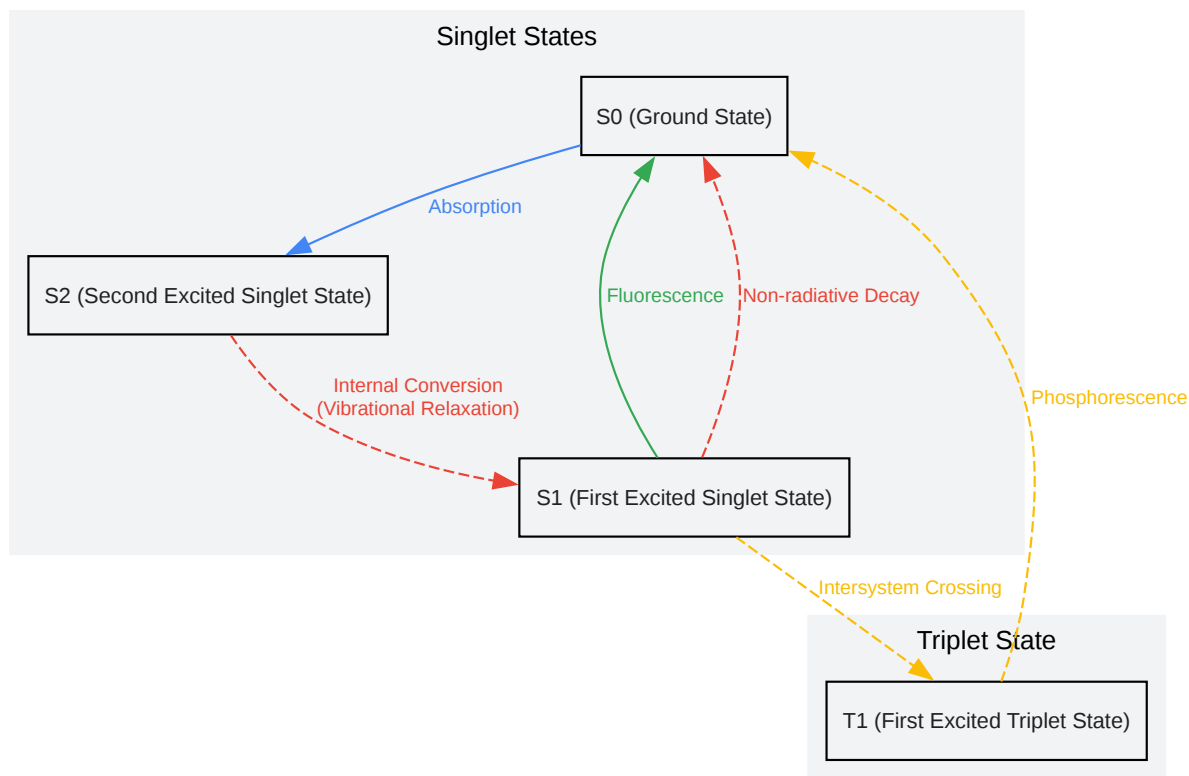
Singlet States

S0 (Ground State)

Absorption

S2 (Second Excited Singlet State)

Fluorescence

Non-radiative Decay

Internal Conversion
(Vibrational Relaxation)

Phosphorescence

S1 (First Excited Singlet State)

Intersystem Crossing

Triplet State

T1 (First Excited Triplet State)